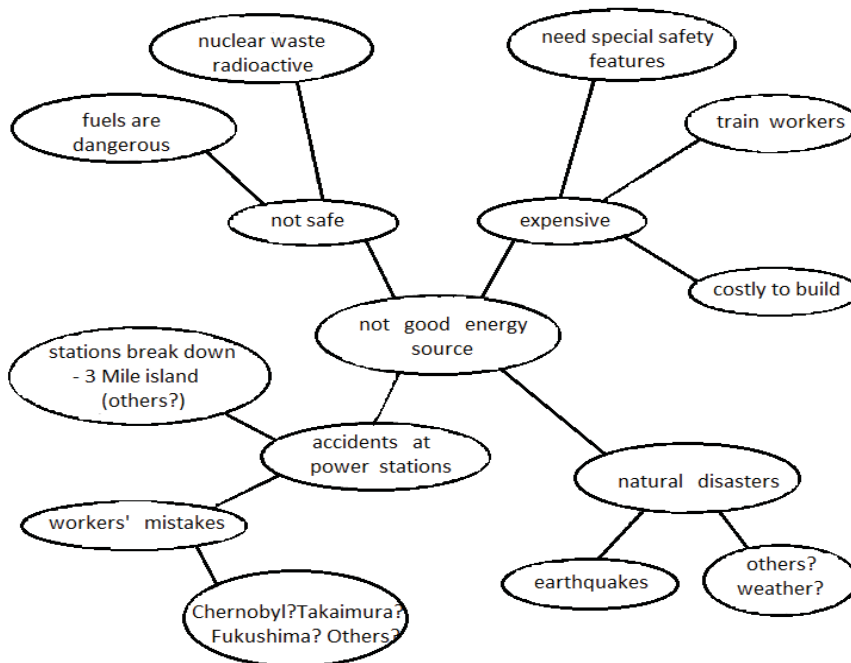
nuclear waste radioactive

need special safety features

fuels are dangerous

train workers

not safe

expensive

costly to build

not good energy source

stations break down - 3 Mile island (others?)

accidents at power stations

natural disasters

workers' mistakes

earthquakes

others? weather?

Chernobyl?Takaimura? Fukushima? Others?